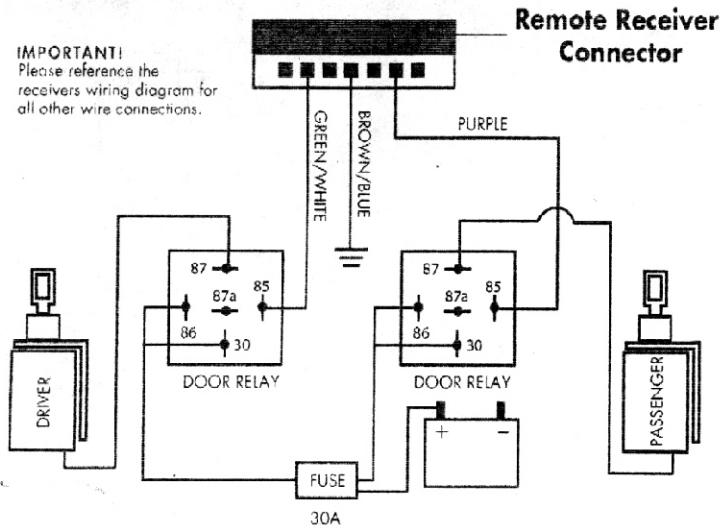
Remote Receiver Connector

IMPORTANT! Please reference the receivers wiring diagram for all other wire connections.

GREEN/WHITE
BROWN/BLUE
PURPLE

87
87a
85
86
30
DOOR RELAY

87
87a
85
86
30
DOOR RELAY

DRIVER
PASSENGER

+
−

FUSE
30A